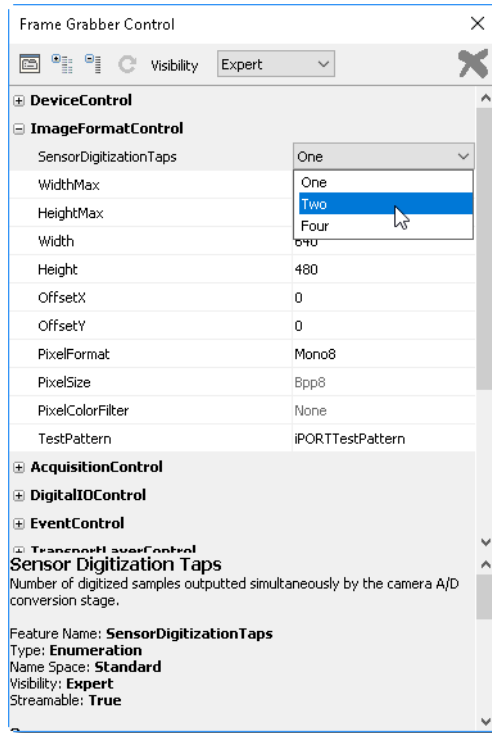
Frame Grabber Control ×

Visibility Expert

⊞ DeviceControl
⊟ ImageFormatControl

| | |
|---|---|
| SensorDigitizationTaps | One |
| WidthMax | One |
| HeightMax | Two |
| Width | Four |
| Height | 480 |
| OffsetX | 0 |
| OffsetY | 0 |
| PixelFormat | Mono8 |
| PixelSize | Bpp8 |
| PixelColorFilter | None |
| TestPattern | iPORTTestPattern |

⊞ AcquisitionControl
⊞ DigitalIOControl
⊞ EventControl
⊞ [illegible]

Sensor Digitization Taps
Number of digitized samples outputted simultaneously by the camera A/D conversion stage.

Feature Name: SensorDigitizationTaps
Type: Enumeration
Name Space: Standard
Visibility: Expert
Streamable: True